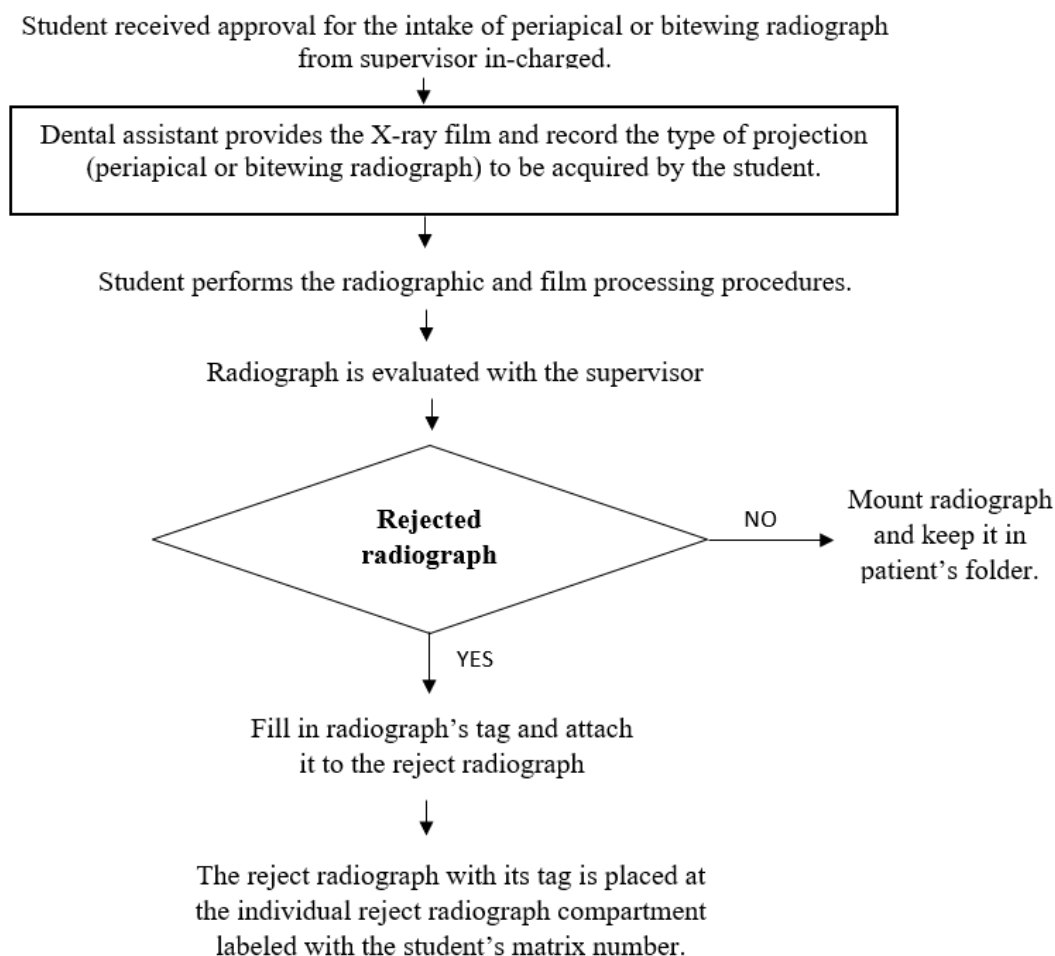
Student received approval for the intake of periapical or bitewing radiograph from supervisor in-charged.

Dental assistant provides the X-ray film and record the type of projection (periapical or bitewing radiograph) to be acquired by the student.

Student performs the radiographic and film processing procedures.

Radiograph is evaluated with the supervisor

Rejected radiograph

NO

Mount radiograph and keep it in patient's folder.

YES

Fill in radiograph's tag and attach it to the reject radiograph

The reject radiograph with its tag is placed at the individual reject radiograph compartment labeled with the student's matrix number.